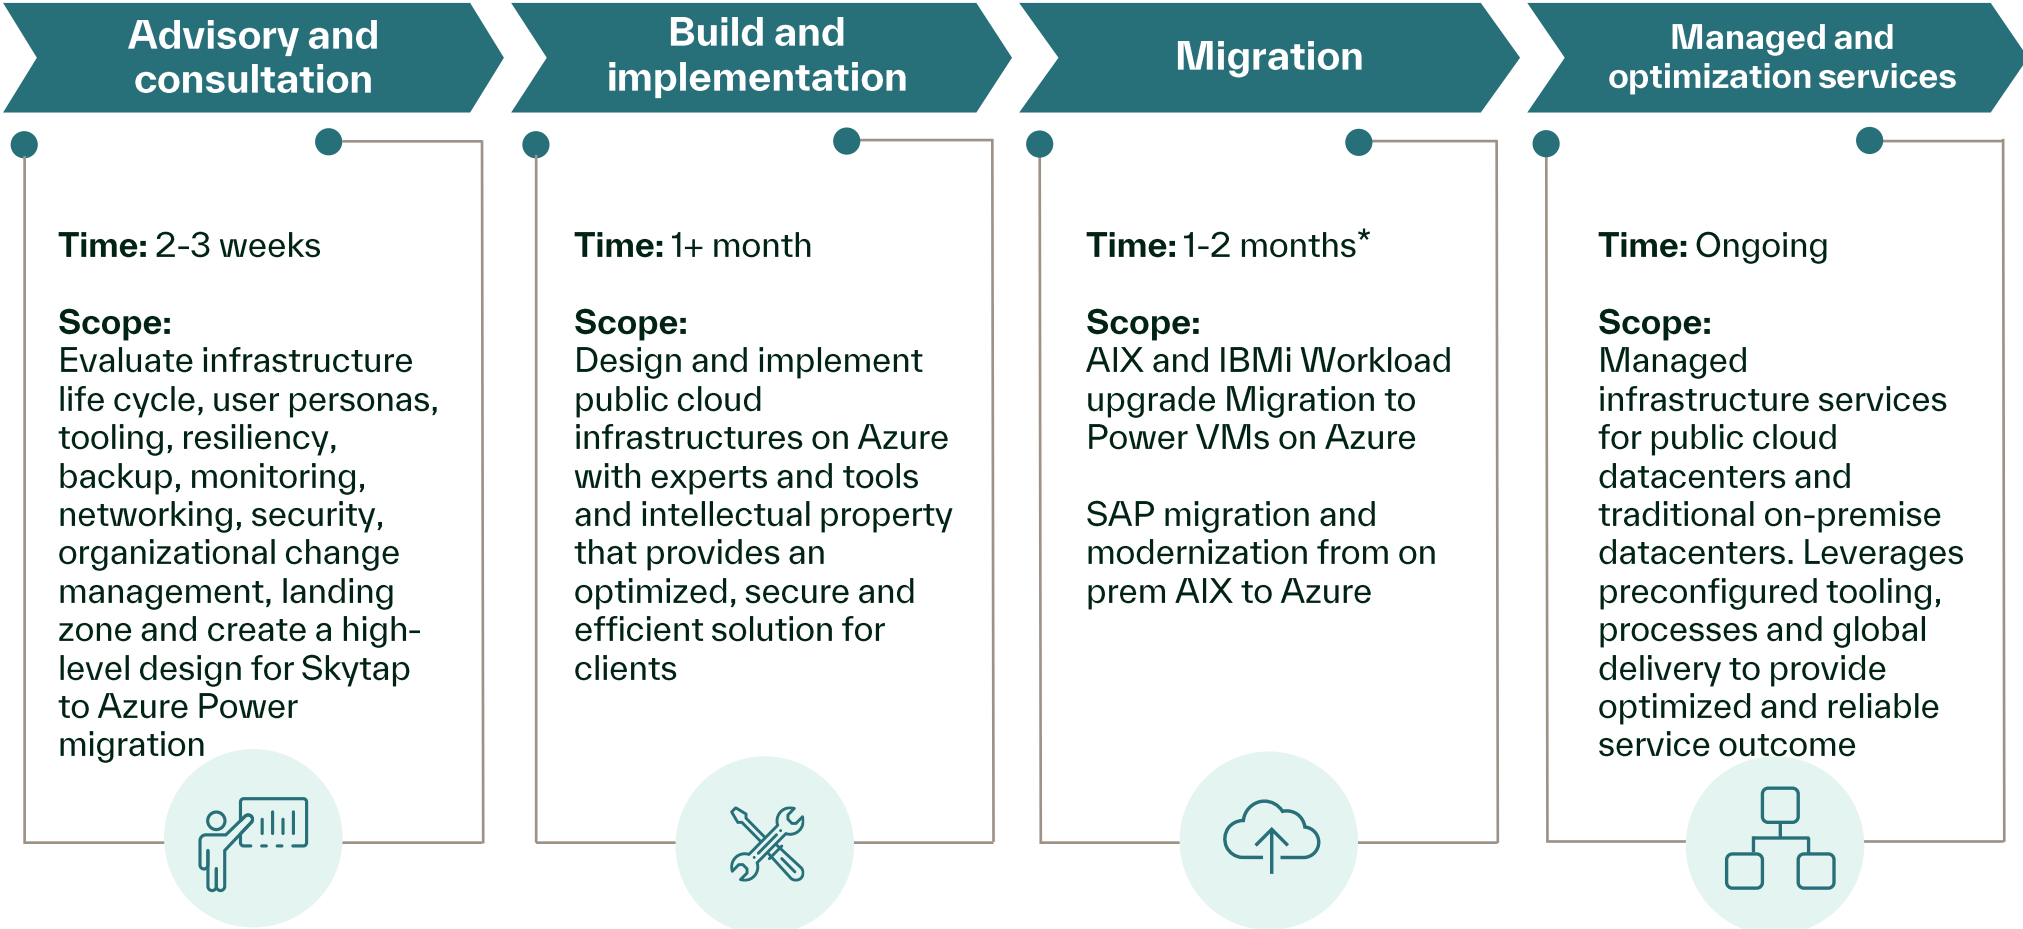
Advisory and consultation

Time: 2-3 weeks

Scope:
Evaluate infrastructure life cycle, user personas, tooling, resiliency, backup, monitoring, networking, security, organizational change management, landing zone and create a high-level design for Skytap to Azure Power migration

Build and implementation

Time: 1+ month

Scope:
Design and implement public cloud infrastructures on Azure with experts and tools and intellectual property that provides an optimized, secure and efficient solution for clients

Migration

Time: 1-2 months*

Scope:
AIX and IBMi Workload upgrade Migration to Power VMs on Azure

SAP migration and modernization from on prem AIX to Azure

Managed and optimization services

Time: Ongoing

Scope:
Managed infrastructure services for public cloud datacenters and traditional on-premise datacenters. Leverages preconfigured tooling, processes and global delivery to provide optimized and reliable service outcome